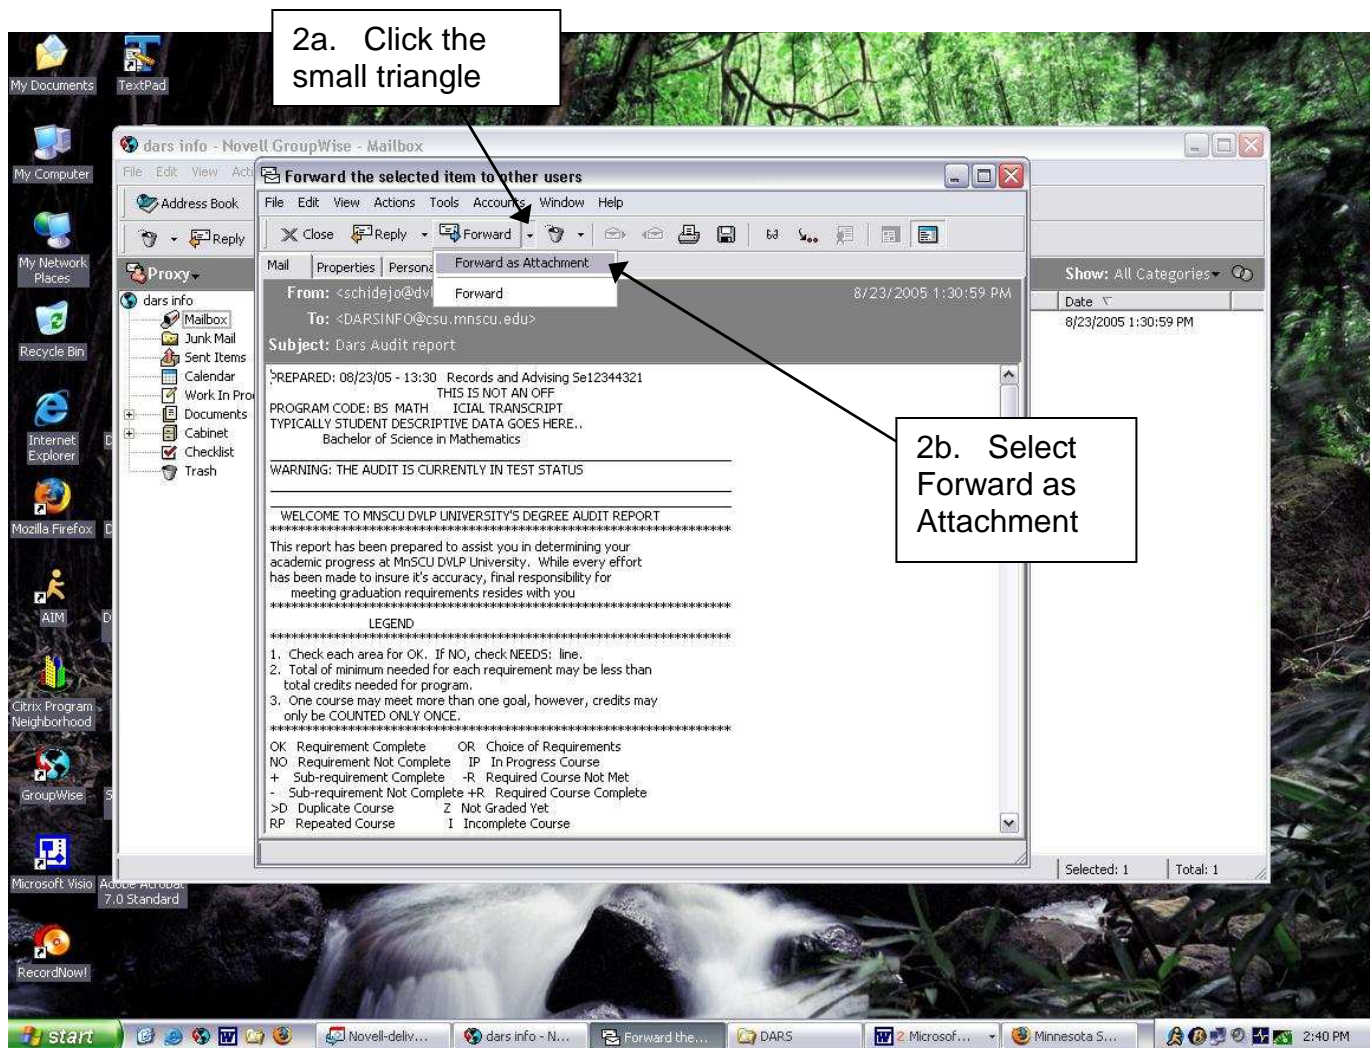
2a. Click the small triangle

My Documents
TextPad
My Computer
My Network Places
Recycle Bin
Internet Explorer
Mozilla Firefox
AIM
Citrix Program Neighborhood
GroupWise
Microsoft Visio
Adobe Acrobat 7.0 Standard
RecordNow!

dars info - Novell GroupWise - Mailbox
File Edit View Acti
Address Book
Reply
Proxy
dars info
Mailbox
Junk Mail
Sent Items
Calendar
Work In Pro
Documents
Cabinet
Checklist
Trash

Show: All Categories
Date
8/23/2005 1:30:59 PM
Selected: 1
Total: 1

Forward the selected item to other users
File Edit View Actions Tools Accounts Window Help
Close Reply Forward
Mail Properties Persona
Forward as Attachment
Forward
From: <schidejo@dv
To: <DARSINFO@csu.mnscu.edu>
Subject: Dars Audit report
8/23/2005 1:30:59 PM

PREPARED: 08/23/05 - 13:30 Records and Advising Se12344321
THIS IS NOT AN OFF
PROGRAM CODE: BS MATH ICIAL TRANSCRIPT
TYPICALLY STUDENT DESCRIPTIVE DATA GOES HERE..
Bachelor of Science in Mathematics

WARNING: THE AUDIT IS CURRENTLY IN TEST STATUS

WELCOME TO MNSCU DVLP UNIVERSITY'S DEGREE AUDIT REPORT
****************************************************
This report has been prepared to assist you in determining your academic progress at MnSCU DVLP University. While every effort has been made to insure it's accuracy, final responsibility for meeting graduation requirements resides with you
****************************************************
LEGEND
****************************************************
1. Check each area for OK. If NO, check NEEDS: line.
2. Total of minimum needed for each requirement may be less than total credits needed for program.
3. One course may meet more than one goal, however, credits may only be COUNTED ONLY ONCE.
****************************************************
OK Requirement Complete OR Choice of Requirements
NO Requirement Not Complete IP In Progress Course
+ Sub-requirement Complete -R Required Course Not Met
- Sub-requirement Not Complete +R Required Course Complete
>D Duplicate Course Z Not Graded Yet
RP Repeated Course I Incomplete Course

2b. Select Forward as Attachment

start
Novell-deliv...
dars info - N...
Forward the...
DARS
2 Microsof...
Minnesota S...
2:40 PM